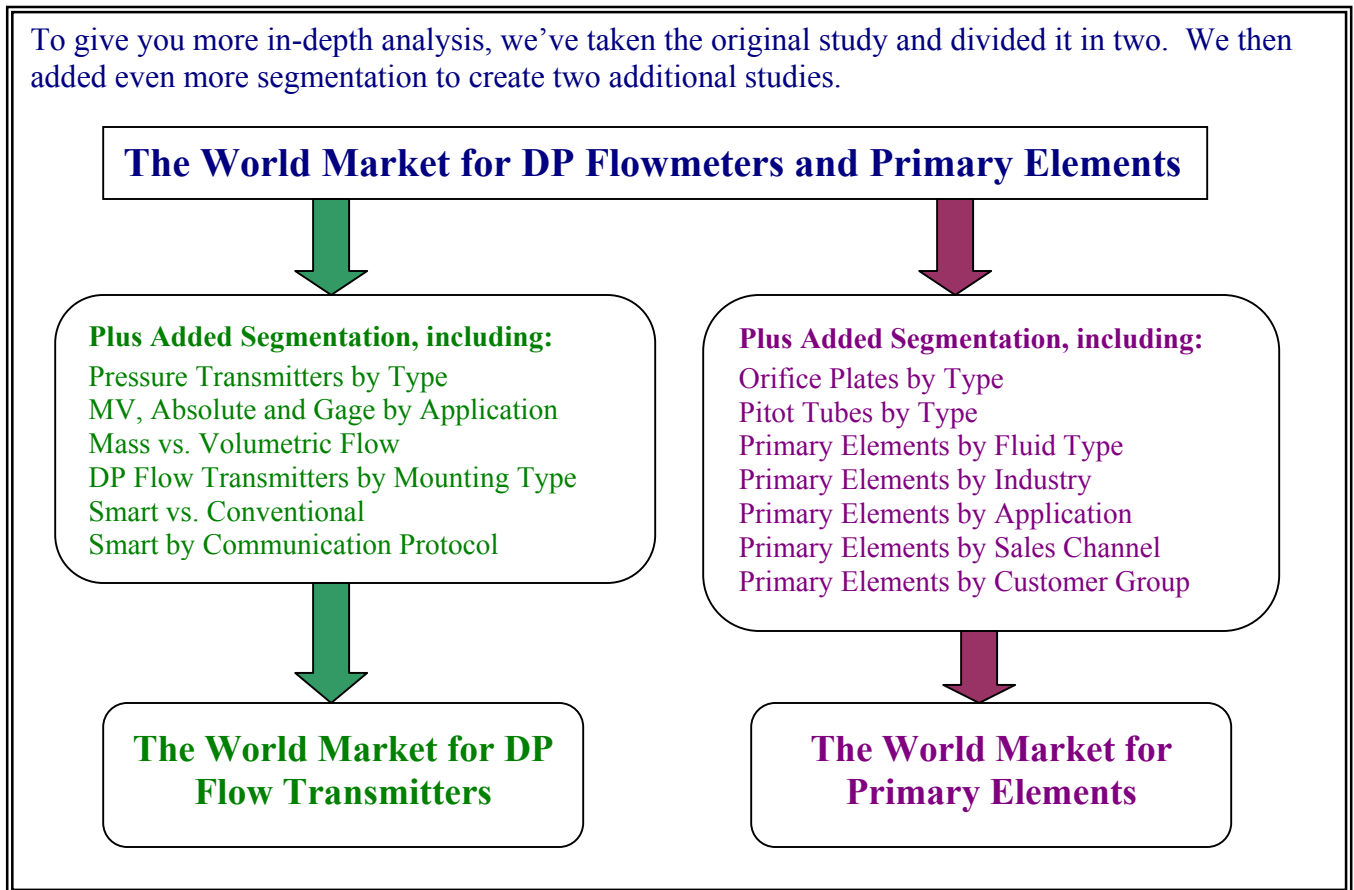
To give you more in-depth analysis, we've taken the original study and divided it in two. We then added even more segmentation to create two additional studies.

The World Market for DP Flowmeters and Primary Elements

Plus Added Segmentation, including:
Pressure Transmitters by Type
MV, Absolute and Gage by Application
Mass vs. Volumetric Flow
DP Flow Transmitters by Mounting Type
Smart vs. Conventional
Smart by Communication Protocol

The World Market for DP Flow Transmitters

Plus Added Segmentation, including:
Orifice Plates by Type
Pitot Tubes by Type
Primary Elements by Fluid Type
Primary Elements by Industry
Primary Elements by Application
Primary Elements by Sales Channel
Primary Elements by Customer Group

The World Market for Primary Elements